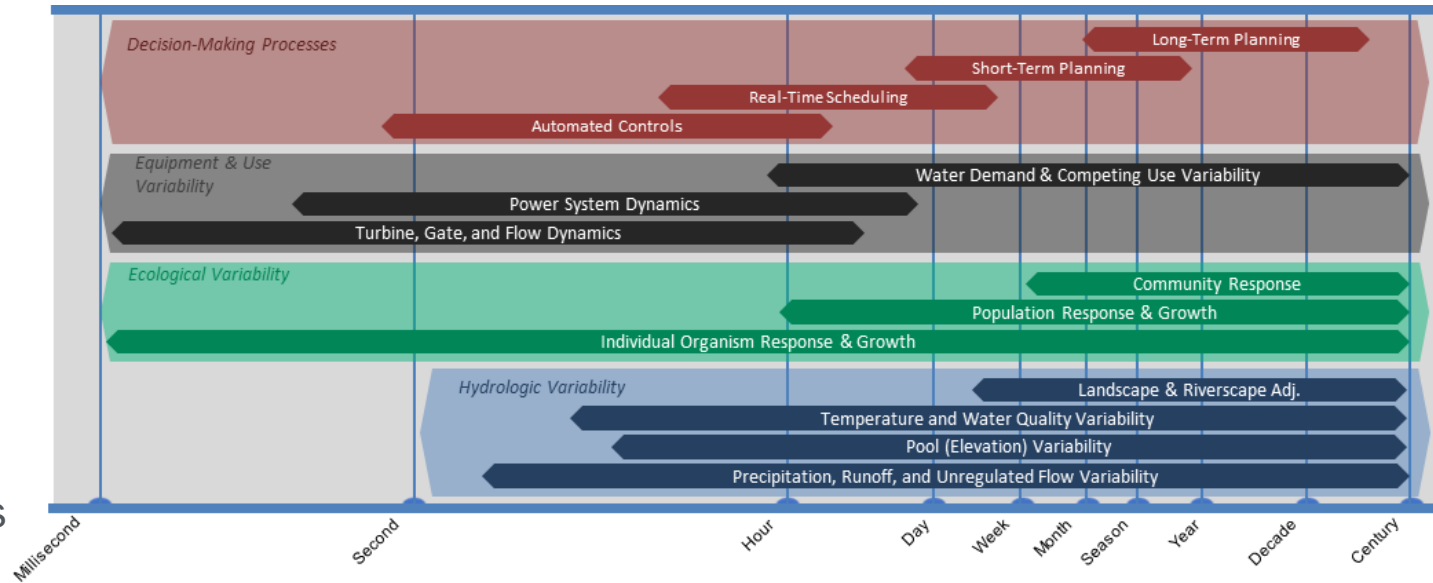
Decision-Making Processes

Long-Term Planning

Short-Term Planning

Real-Time Scheduling

Automated Controls

Equipment & Use Variability

Water Demand & Competing Use Variability

Power System Dynamics

Turbine, Gate, and Flow Dynamics

Ecological Variability

Community Response

Population Response & Growth

Individual Organism Response & Growth

Hydrologic Variability

Landscape & Riverscape Adj.

Temperature and Water Quality Variability

Pool (Elevation) Variability

Precipitation, Runoff, and Unregulated Flow Variability

Millisecond Second Hour Day Week Month Season Year Decade Century